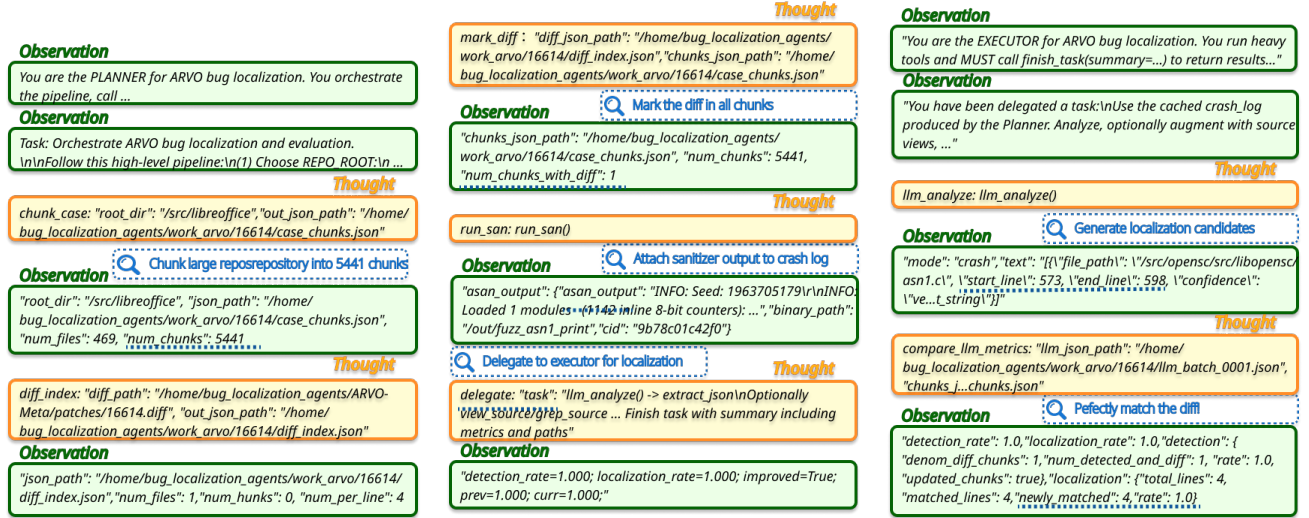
Observation

You are the PLANNER for ARVO bug localization. You orchestrate the pipeline, call ...

Observation

Task: Orchestrate ARVO bug localization and evaluation. \n\nFollow this high-level pipeline:\n(1) Choose REPO_ROOT:\n ...

Thought

chunk_case: "root_dir": "/src/libreoffice","out_json_path": "/home/bug_localization_agents/work_arvo/16614/case_chunks.json"

Chunk large reposrepository into 5441 chunks

Observation

"root_dir": "/src/libreoffice", "json_path": "/home/bug_localization_agents/work_arvo/16614/case_chunks.json", "num_files": 469, "num_chunks": 5441

Thought

diff_index: "diff_path": "/home/bug_localization_agents/ARVO-Meta/patches/16614.diff", "out_json_path": "/home/bug_localization_agents/work_arvo/16614/diff_index.json"

Observation

"json_path": "/home/bug_localization_agents/work_arvo/16614/diff_index.json","num_files": 1,"num_hunks": 0, "num_per_line": 4

Thought

mark_diff : "diff_json_path": "/home/bug_localization_agents/work_arvo/16614/diff_index.json","chunks_json_path": "/home/bug_localization_agents/work_arvo/16614/case_chunks.json"

Mark the diff in all chunks

Observation

"chunks_json_path": "/home/bug_localization_agents/work_arvo/16614/case_chunks.json", "num_chunks": 5441, "num_chunks_with_diff": 1

Thought

run_san: run_san()

Attach sanitizer output to crash log

Observation

"asan_output": {"asan_output": "INFO: Seed: 1963705179\r\nINFO: Loaded 1 modules (f1142 inline 8-bit counters): ...","binary_path": "/out/fuzz_asn1_print", "cid": "9b78c01c42f0"}

Delegate to executor for localization

Thought

delegate: "task": "llm_analyze() -> extract_json\nOptionally view_source/grep_source ... Finish task with summary including metrics and paths"

Observation

"detection_rate=1.000; localization_rate=1.000; improved=True; prev=1.000; curr=1.000;"

Observation

"You are the EXECUTOR for ARVO bug localization. You run heavy tools and MUST call finish_task(summary=...) to return results..."

Observation

"You have been delegated a task:\nUse the cached crash_log produced by the Planner. Analyze, optionally augment with source views, ..."

Thought

llm_analyze: llm_analyze()

Generate localization candidates

Observation

"mode": "crash","text": "[{\"file_path\": \"/src/opensc/src/libopensc/asn1.c\", \"start_line\": 573, \"end_line\": 598, \"confidence\": \"ve...t_string\"}]"

Thought

compare_llm_metrics: "llm_json_path": "/home/bug_localization_agents/work_arvo/16614/llm_batch_0001.json", "chunks_j...chunks.json"

Pefectly match the diff!

Observation

"detection_rate": 1.0,"localization_rate": 1.0,"detection": {"denom_diff_chunks": 1,"num_detected_and_diff": 1, "rate": 1.0, "updated_chunks": true},"localization": {"total_lines": 4, "matched_lines": 4,"newly_matched": 4,"rate": 1.0}